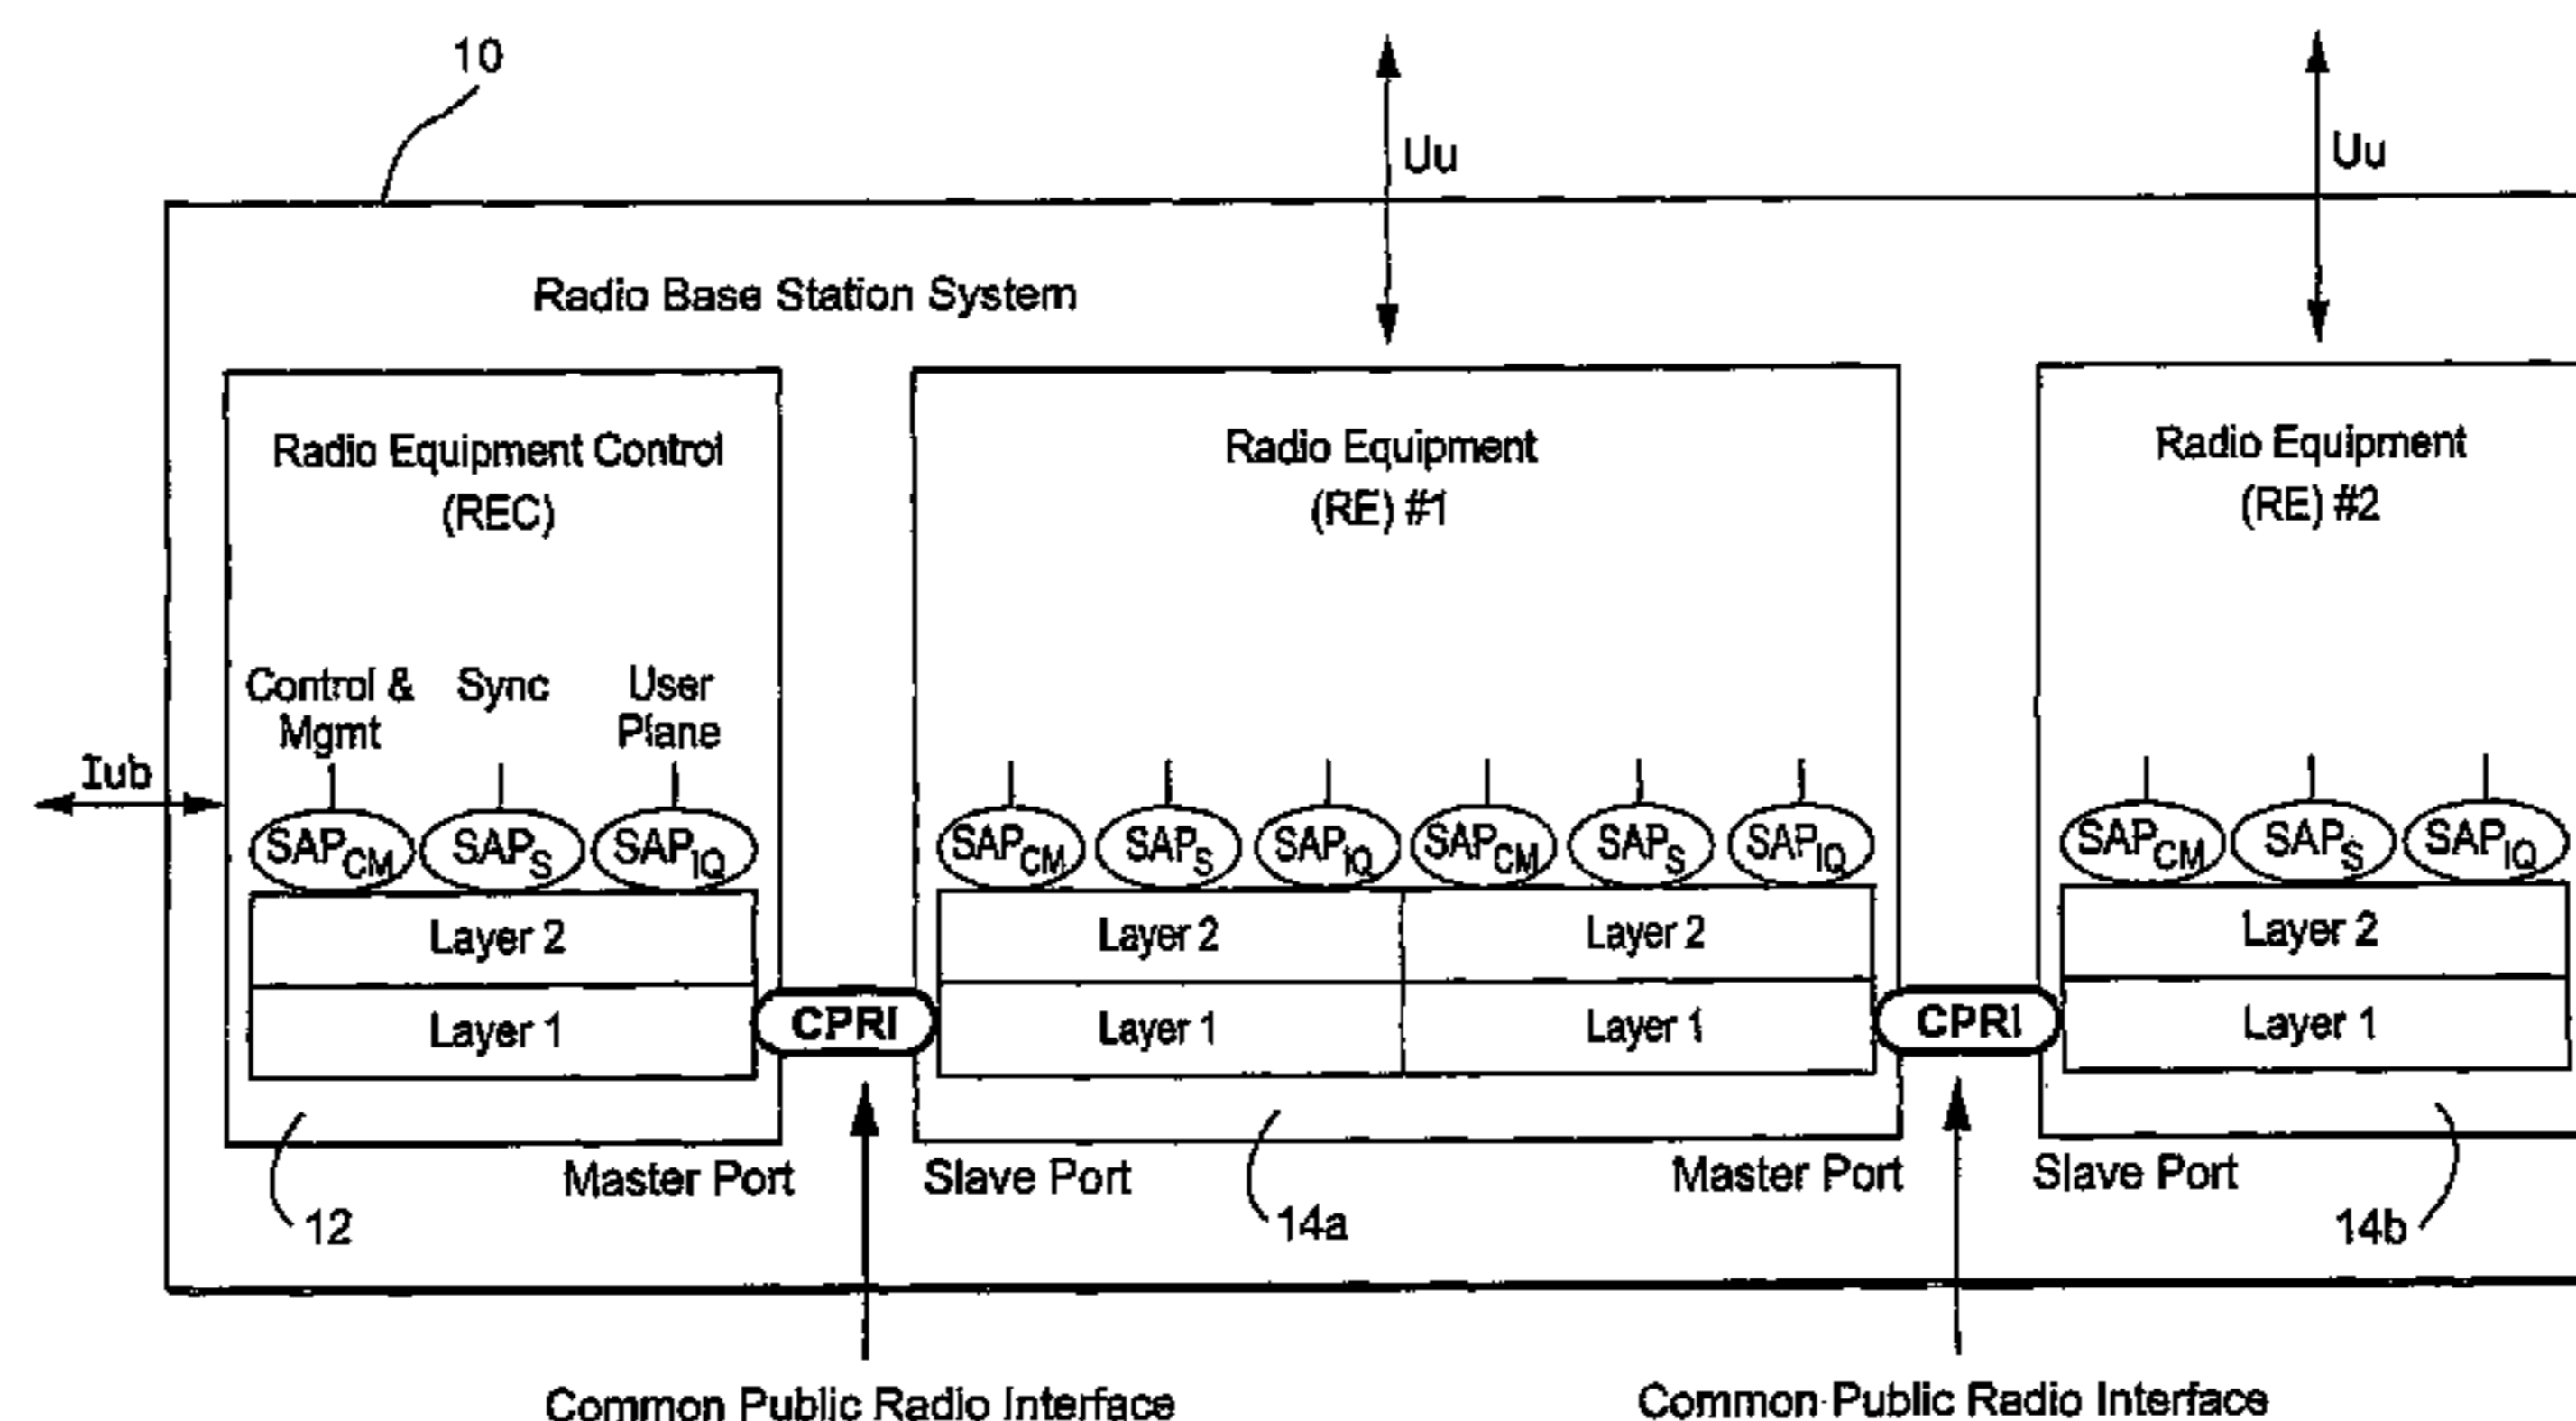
10

Uu

Uu

Radio Base Station System

Radio Equipment Control
(REC)

Radio Equipment
(RE) #1

Radio Equipment
(RE) #2

Control & Mgmt

Sync

User Plane

Iub

$SAP_{CM}$ $SAP_{S}$ $SAP_{IQ}$

$SAP_{CM}$ $SAP_{S}$ $SAP_{IQ}$ $SAP_{CM}$ $SAP_{S}$ $SAP_{IQ}$

$SAP_{CM}$ $SAP_{S}$ $SAP_{IQ}$

Layer 2

Layer 1

CPRI

Layer 2 | Layer 2

Layer 1 | Layer 1

CPRI

Layer 2

Layer 1

Master Port

Slave Port

Master Port

Slave Port

12

14a

14b

Common Public Radio Interface

Common Public Radio Interface